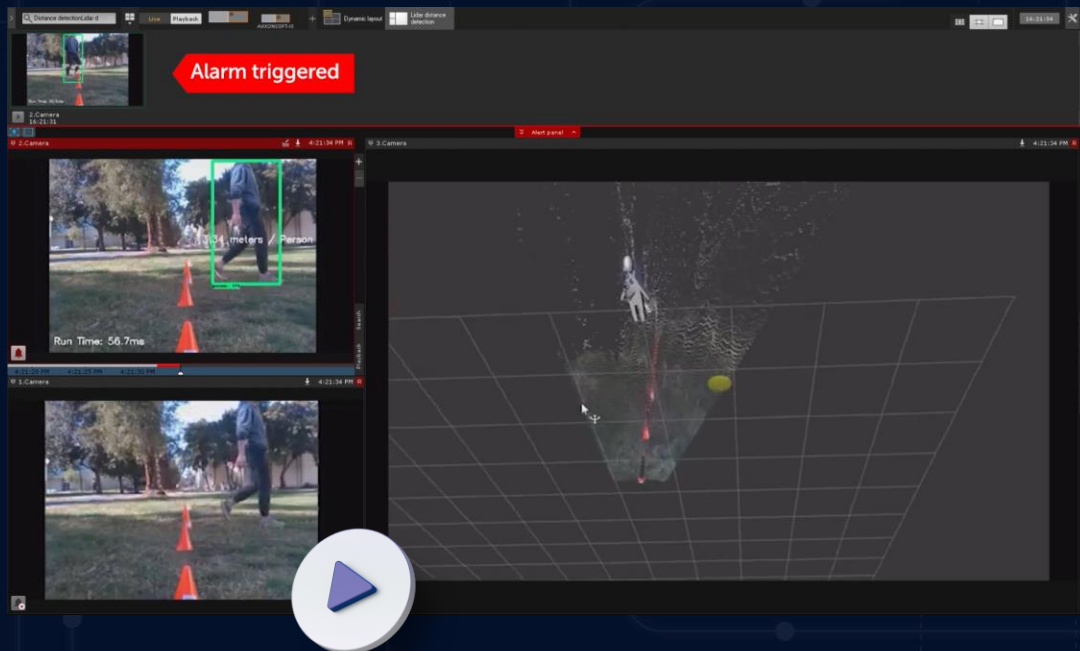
Distance detection/Lidar d
Live
Playback
Dynamic layout
Lidar distance detection
16:21:34
Alarm triggered
2.Camera
16:21:31
Alert panel
2.Camera
4:21:34 PM
3.Camera
4:21:34 PM
3.34 meters / Person
Run Time: 56.7ms
Search
Playback
4:21:30 PM
4:21:25 PM
4:21:30 PM
1.Camera
4:21:34 PM